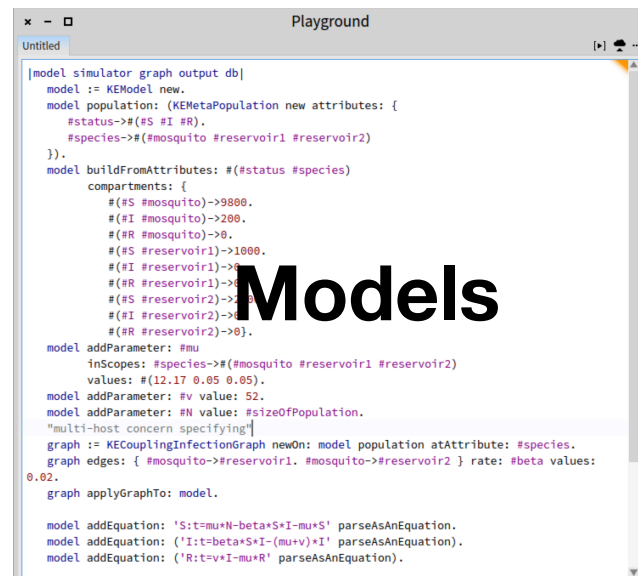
× − □ Playground

Untitled

|model simulator graph output db|
model := KEModel new.
model population: (KEMetaPopulation new attributes: {
#status->#(#S #I #R).
#species->#(#mosquito #reservoir1 #reservoir2)
}).
model buildFromAttributes: #(#status #species)
compartments: {
#(#S #mosquito)->9800.
#(#I #mosquito)->200.
#(#R #mosquito)->0.
#(#S #reservoir1)->1000.
#(#I #reservoir1)->0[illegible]
#(#R #reservoir1)->0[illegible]
#(#S #reservoir2)->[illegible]
#(#I #reservoir2)->0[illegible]
#(#R #reservoir2)->0}.

Models

model addParameter: #mu
inScopes: #species->#(#mosquito #reservoir1 #reservoir2)
values: #(12.17 0.05 0.05).
model addParameter: #v value: 52.
model addParameter: #N value: #sizeOfPopulation.
"multi-host concern specifying"
graph := KECouplingInfectionGraph newOn: model population atAttribute: #species.
graph edges: { #mosquito->#reservoir1. #mosquito->#reservoir2 } rate: #beta values: 0.02.
graph applyGraphTo: model.

model addEquation: 'S:t=mu*N-beta*S*I-mu*S' parseAsAnEquation.
model addEquation: ('I:t=beta*S*I-(mu+v)*I' parseAsAnEquation).
model addEquation: ('R:t=v*I-mu*R' parseAsAnEquation).